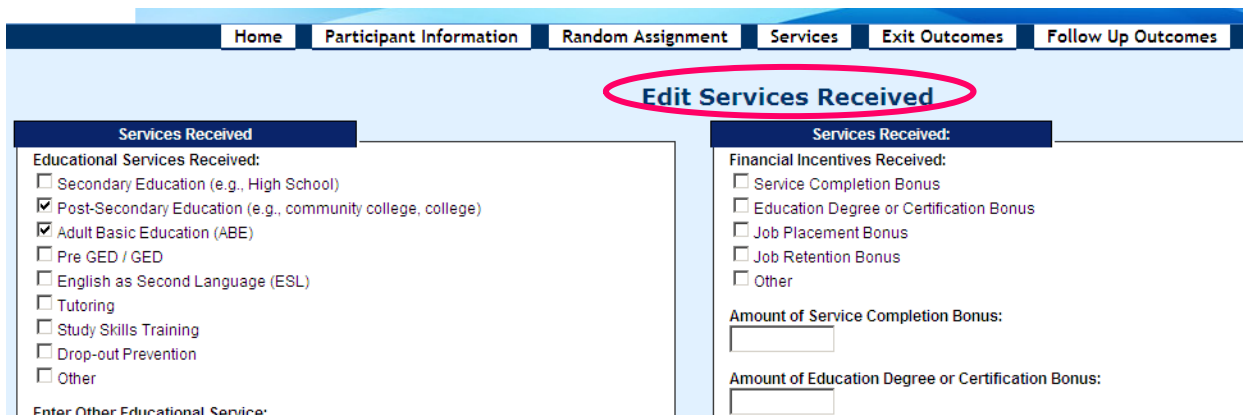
Home | Participant Information | Random Assignment | Services | Exit Outcomes | Follow Up Outcomes

Edit Services Received

Services Received

Educational Services Received:
☐ Secondary Education (e.g., High School)
☑ Post-Secondary Education (e.g., community college, college)
☑ Adult Basic Education (ABE)
☐ Pre GED / GED
☐ English as Second Language (ESL)
☐ Tutoring
☐ Study Skills Training
☐ Drop-out Prevention
☐ Other

Enter Other Educational Service:

Services Received:

Financial Incentives Received:
☐ Service Completion Bonus
☐ Education Degree or Certification Bonus
☐ Job Placement Bonus
☐ Job Retention Bonus
☐ Other

Amount of Service Completion Bonus:

Amount of Education Degree or Certification Bonus: